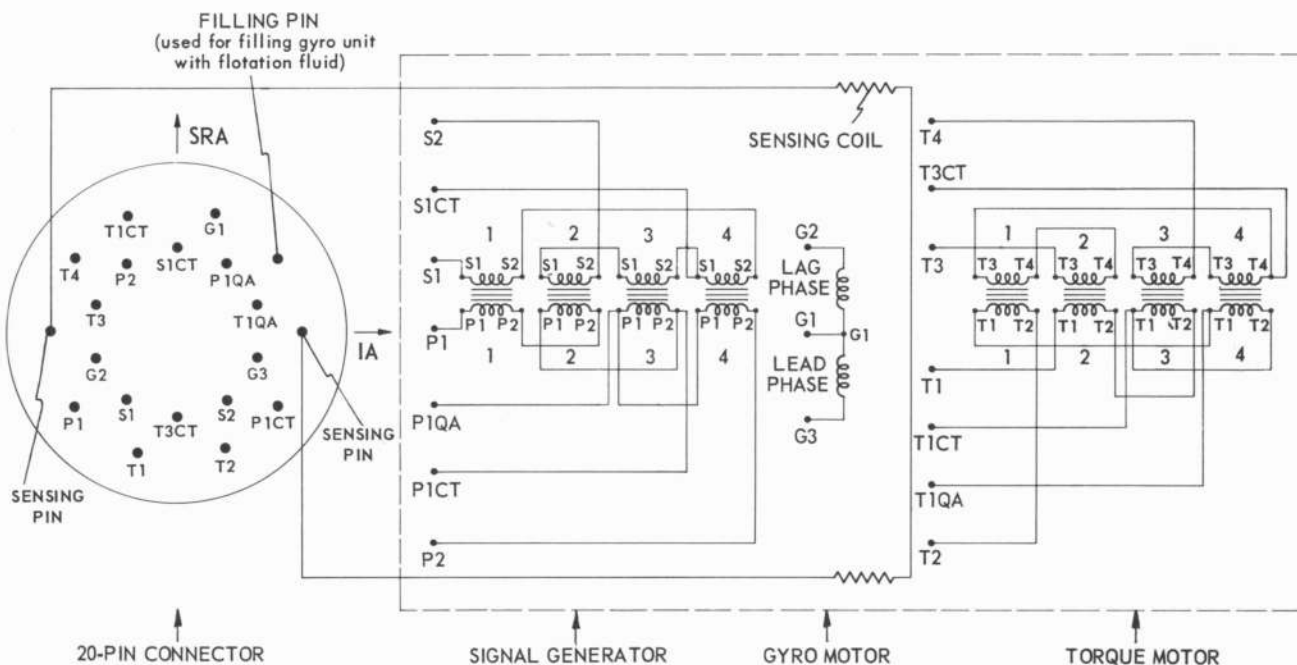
FILLING PIN
(used for filling gyro unit with flotation fluid)

SRA

T1CT G1 S1CT T4 P2 P1QA T1QA T3 G2 G3 P1 S1 T3CT S2 P1CT T1 T2

IA

SENSING PIN

SENSING PIN

S2
S1CT
S1
P1
P1QA
P1CT
P2

1 2 3 4
S1 S2 S1 S2 S1 S2 S1 S2
P1 P2 P1 P2 P1 P2 P1 P2
1 2 3 4

SENSING COIL

G2
LAG PHASE
G1
G1
LEAD PHASE
G3

T4
T3CT
T3
T1
T1CT
T1QA
T2

1 2 3 4
T3 T4 T3 T4 T3 T4 T3 T4
T1 T2 T1 T2 T1 T2 T1 T2
1 2 3 4

20-PIN CONNECTOR

SIGNAL GENERATOR

GYRO MOTOR

TORQUE MOTOR